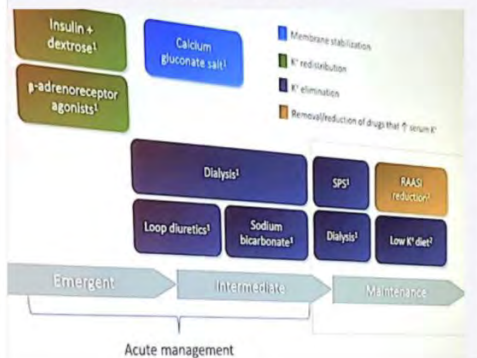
Insulin + dextrose$^1$

β-adrenoreceptor agonists$^1$

Calcium gluconate salt$^1$

Membrane stabilization

$K^+$ redistribution

$K^+$ elimination

Removal/reduction of drugs that ↑ serum $K^+$

Dialysis$^1$

SPS$^1$

RAASi reduction$^2$

Loop diuretics$^1$

Sodium bicarbonate$^1$

Dialysis$^1$

Low $K^+$ diet$^2$

Emergent

Intermediate

Maintenance

Acute management